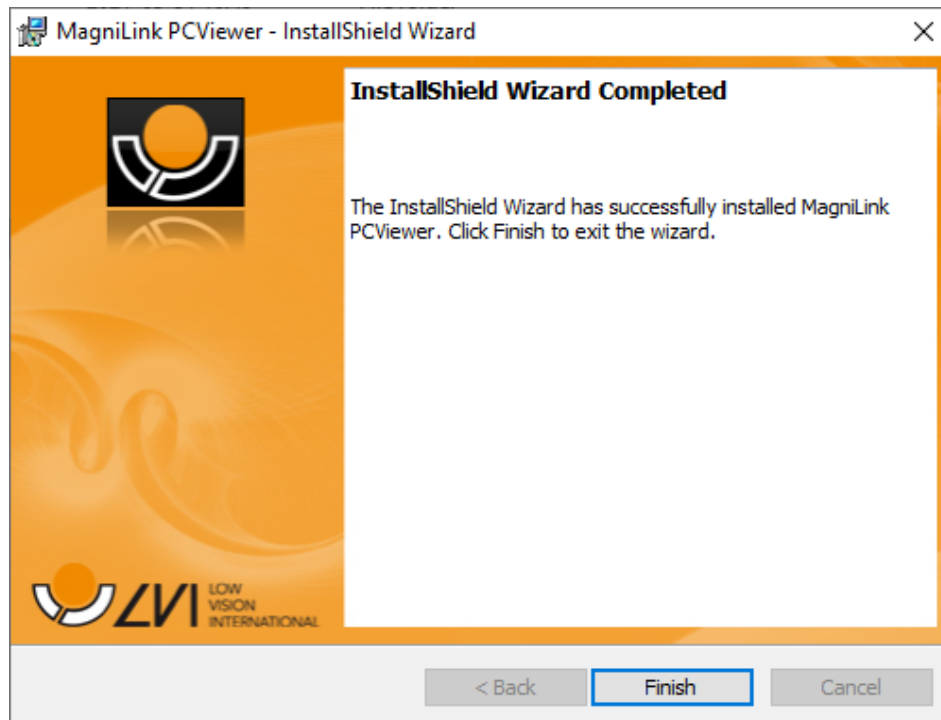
MagniLink PCViewer - InstallShield Wizard

×

InstallShield Wizard Completed

The InstallShield Wizard has successfully installed MagniLink PCViewer. Click Finish to exit the wizard.

LVI LOW VISION INTERNATIONAL

< Back

Finish

Cancel